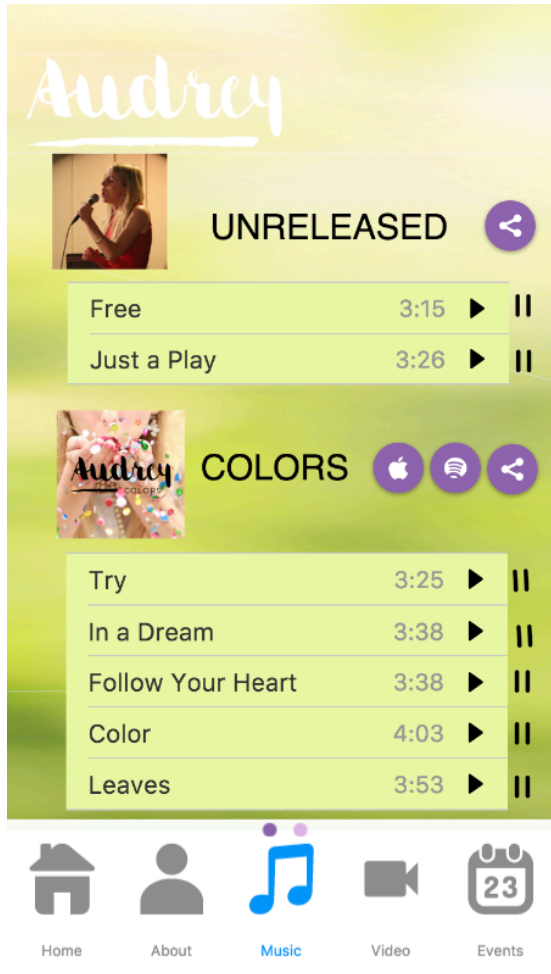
Audrey

UNRELEASED

| | | | |
|---|---|---|---|
| Free | 3:15 | ▶ | ❚❚ |
| Just a Play | 3:26 | ▶ | ❚❚ |

Audrey COLORS

COLORS

| | | | |
|---|---|---|---|
| Try | 3:25 | ▶ | ❚❚ |
| In a Dream | 3:38 | ▶ | ❚❚ |
| Follow Your Heart | 3:38 | ▶ | ❚❚ |
| Color | 4:03 | ▶ | ❚❚ |
| Leaves | 3:53 | ▶ | ❚❚ |

23

Home About Music Video Events